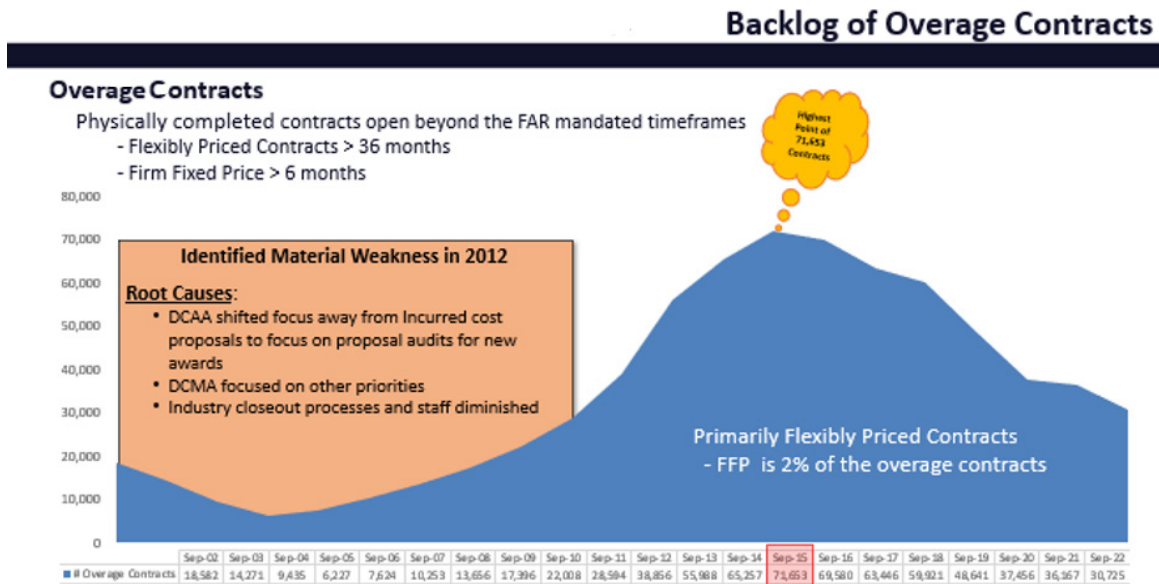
Backlog of Overage Contracts

Overage Contracts

Physically completed contracts open beyond the FAR mandated timeframes

- Flexibly Priced Contracts > 36 months
- Firm Fixed Price > 6 months

Highest Point of 71,653 Contracts

80,000
70,000
60,000
50,000
40,000
30,000
20,000
10,000
0

Identified Material Weakness in 2012

Root Causes:

- DCAA shifted focus away from Incurred cost proposals to focus on proposal audits for new awards
- DCMA focused on other priorities
- Industry closeout processes and staff diminished

Primarily Flexibly Priced Contracts
- FFP is 2% of the overage contracts

| | Sep-02 | Sep-03 | Sep-04 | Sep-05 | Sep-06 | Sep-07 | Sep-08 | Sep-09 | Sep-10 | Sep-11 | Sep-12 | Sep-13 | Sep-14 | Sep-15 | Sep-16 | Sep-17 | Sep-18 | Sep-19 | Sep-20 | Sep-21 | Sep-22 |
|---|---|---|---|---|---|---|---|---|---|---|---|---|---|---|---|---|---|---|---|---|---|
| # Overage Contracts | 18,582 | 14,271 | 9,435 | 6,227 | 7,624 | 10,253 | 13,656 | 17,396 | 22,008 | 28,594 | 38,856 | 55,988 | 65,257 | 71,653 | 69,580 | 63,446 | 59,921 | 48,641 | 37,456 | 36,167 | 30,725 |